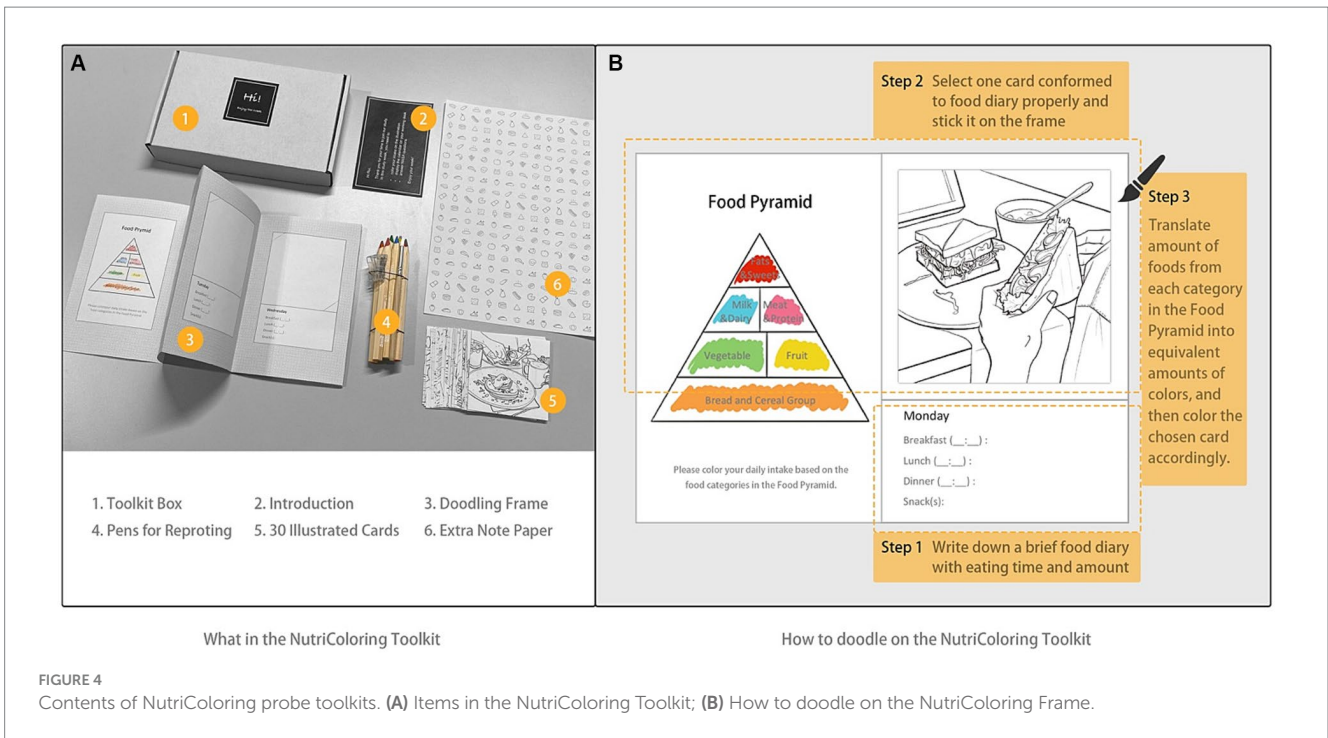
A

Hi!

1

2

Food Pyramid

3

4

6

5

1. Toolkit Box
2. Introduction
3. Doodling Frame
4. Pens for Reproting
5. 30 Illustrated Cards
6. Extra Note Paper

What in the NutriColoring Toolkit

B

Step 2 Select one card conformed to food diary properly and stick it on the frame

Food Pyramid

Oils &Sweets

Milk &Dairy

Meat &Protein

Vegetable

Fruit

Bread and Cereal Group

Please color your daily intake based on the food categories in the Food Pyramid.

Step 3 Translate amount of foods from each category in the Food Pyramid into equivalent amounts of colors, and then color the chosen card accordingly.

Monday

Breakfast (__:__) :

Lunch (__:__) :

Dinner (__:__) :

Snack(s):

Step 1 Write down a brief food diary with eating time and amount

How to doodle on the NutriColoring Toolkit

FIGURE 4

Contents of NutriColoring probe toolkits. (A) Items in the NutriColoring Toolkit; (B) How to doodle on the NutriColoring Frame.